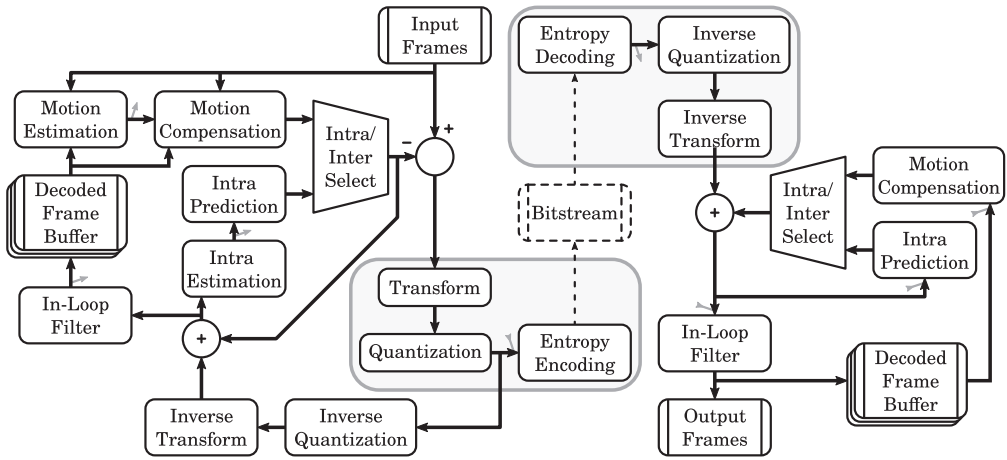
Input Frames

Motion Estimation

Motion Compensation

Intra/ Inter Select

−

+

Decoded Frame Buffer

Intra Prediction

Intra Estimation

In-Loop Filter

+

Inverse Transform

Inverse Quantization

Transform

Quantization

Entropy Encoding

Bitstream

Entropy Decoding

Inverse Quantization

Inverse Transform

+

Intra/ Inter Select

Motion Compensation

Intra Prediction

In-Loop Filter

Decoded Frame Buffer

Output Frames